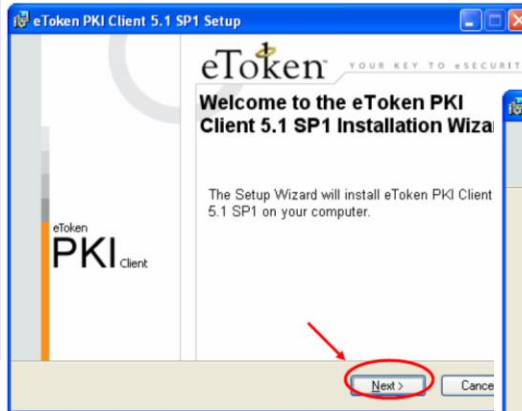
eToken PKI Client 5.1 SP1 Setup

eToken

eToken
PKI Client

eToken
YOUR KEY TO eSECURIT

Welcome to the eToken PKI Client 5.1 SP1 Installation Wizar

The Setup Wizard will install eToken PKI Client 5.1 SP1 on your computer.

Next >
Cance